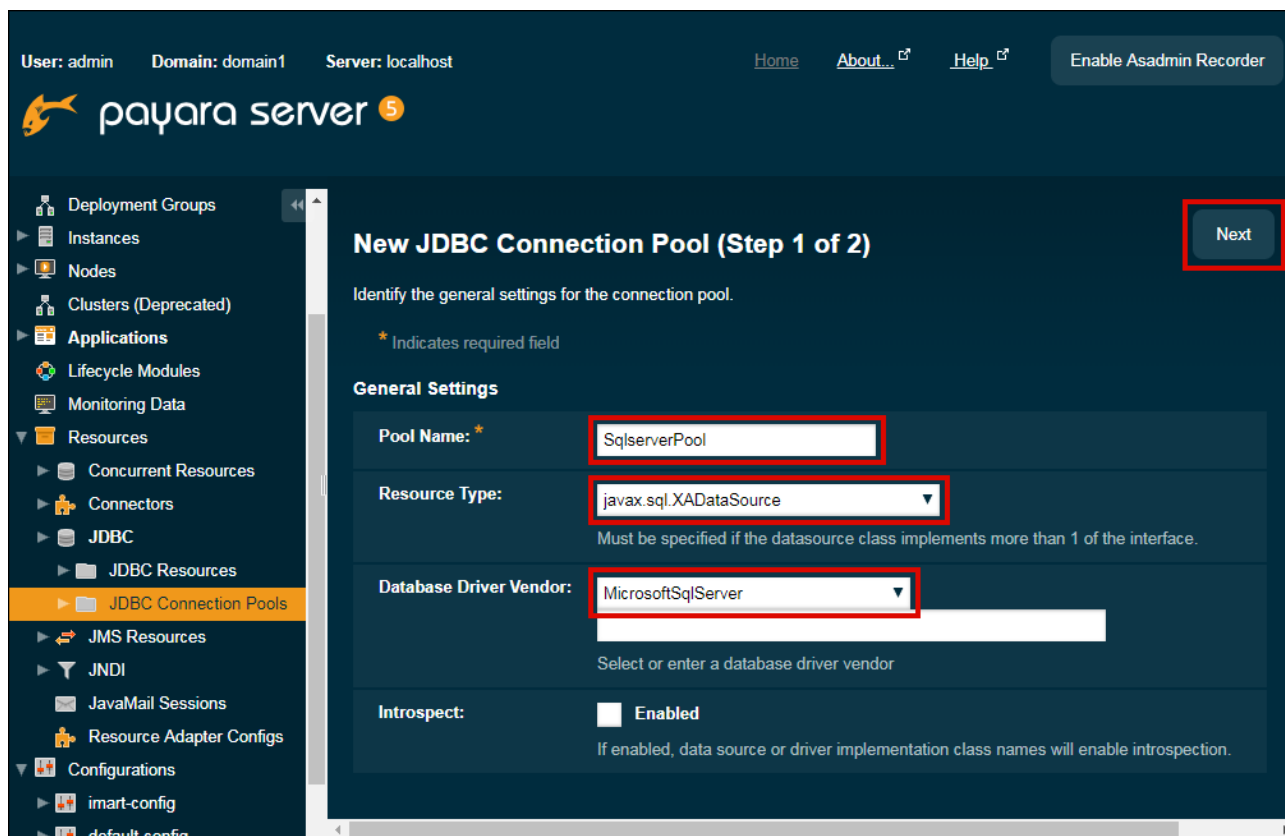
User: admin Domain: domain1 Server: localhost

Home About... Help Enable Asadmin Recorder

payara server 5

Deployment Groups
Instances
Nodes
Clusters (Deprecated)
Applications
Lifecycle Modules
Monitoring Data
Resources
Concurrent Resources
Connectors
JDBC
JDBC Resources
JDBC Connection Pools
JMS Resources
JNDI
JavaMail Sessions
Resource Adapter Configs
Configurations
imart-config
default-config

New JDBC Connection Pool (Step 1 of 2)

Next

Identify the general settings for the connection pool.

* Indicates required field

General Settings

| | |
|---|---|
| Pool Name: * | SqlserverPool |
| Resource Type: | javax.sql.XADataSource<br>Must be specified if the datasource class implements more than 1 of the interface. |
| Database Driver Vendor: | MicrosoftSqlServer<br>Select or enter a database driver vendor |
| Introspect: | Enabled<br>If enabled, data source or driver implementation class names will enable introspection. |